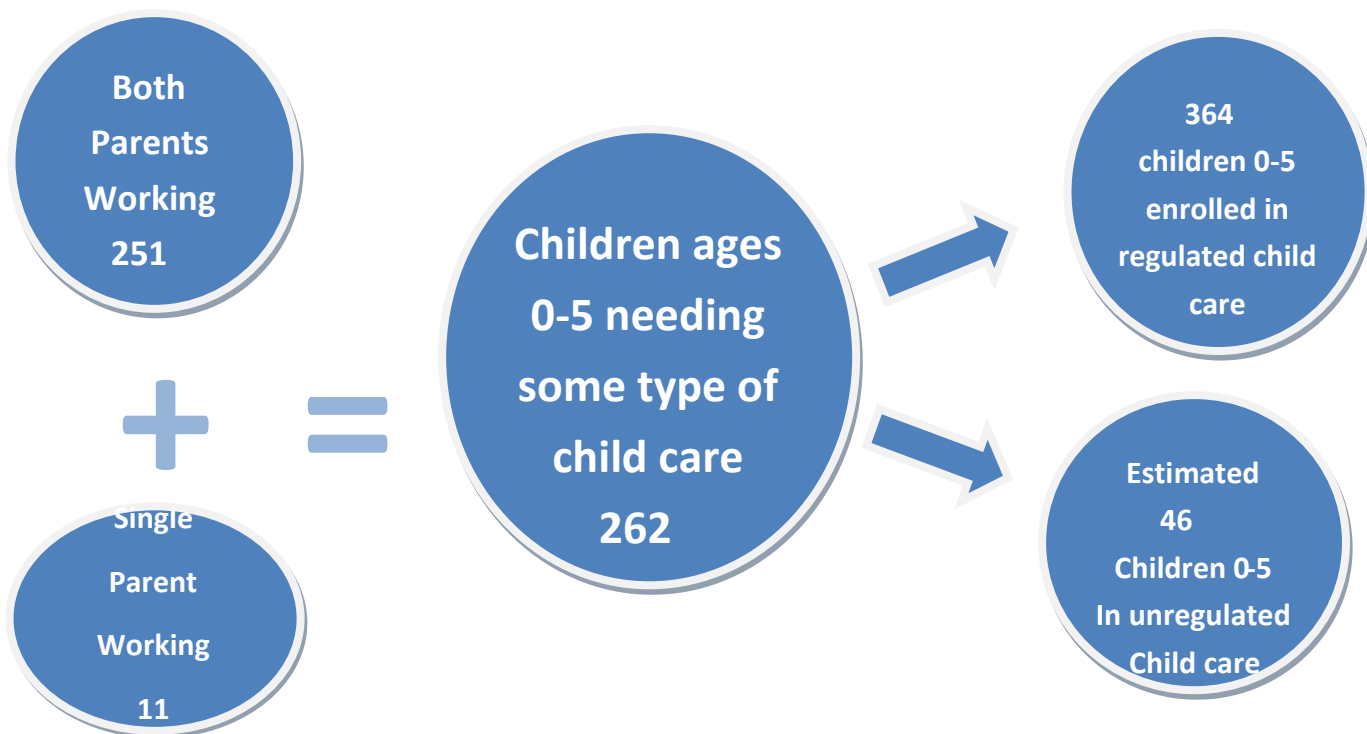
Both Parents Working 251

Single Parent Working 11

Children ages 0-5 needing some type of child care 262

364 children 0-5 enrolled in regulated child care

Estimated 46 Children 0-5 In unregulated Child care